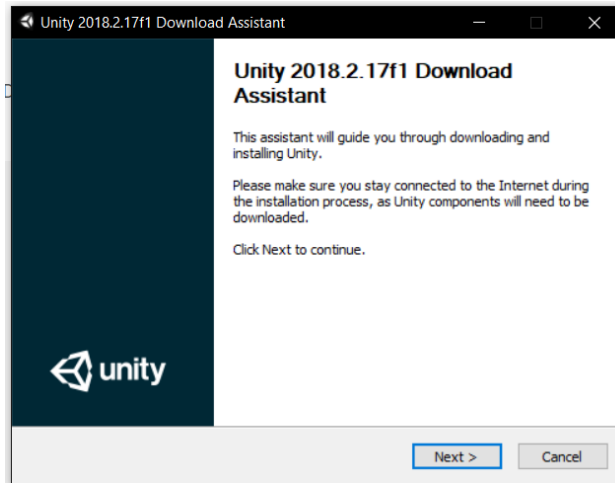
Unity 2018.2.17f1 Download Assistant

Unity 2018.2.17f1 Download Assistant

This assistant will guide you through downloading and installing Unity.

Please make sure you stay connected to the Internet during the installation process, as Unity components will need to be downloaded.

Click Next to continue.

unity

Next >

Cancel